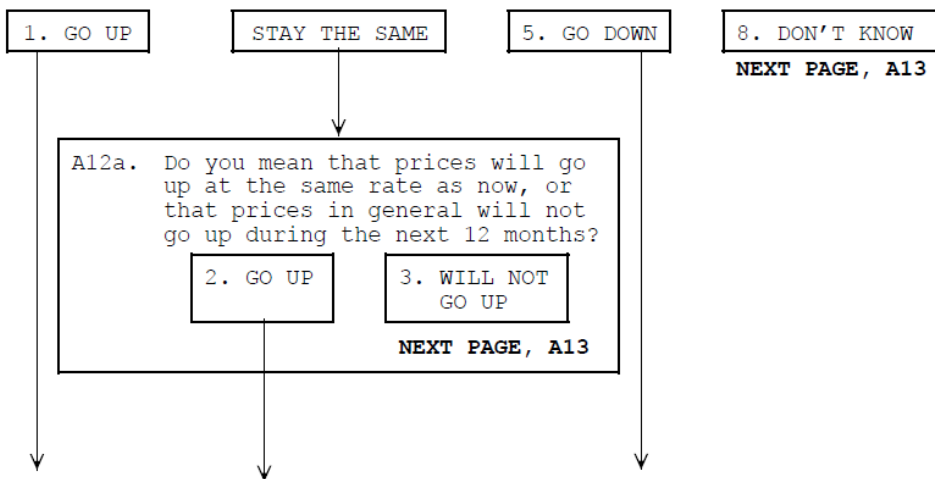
1. GO UP

STAY THE SAME

5. GO DOWN

8. DON'T KNOW
NEXT PAGE, A13

A12a. Do you mean that prices will go up at the same rate as now, or that prices in general will not go up during the next 12 months?

2. GO UP

3. WILL NOT GO UP

NEXT PAGE, A13